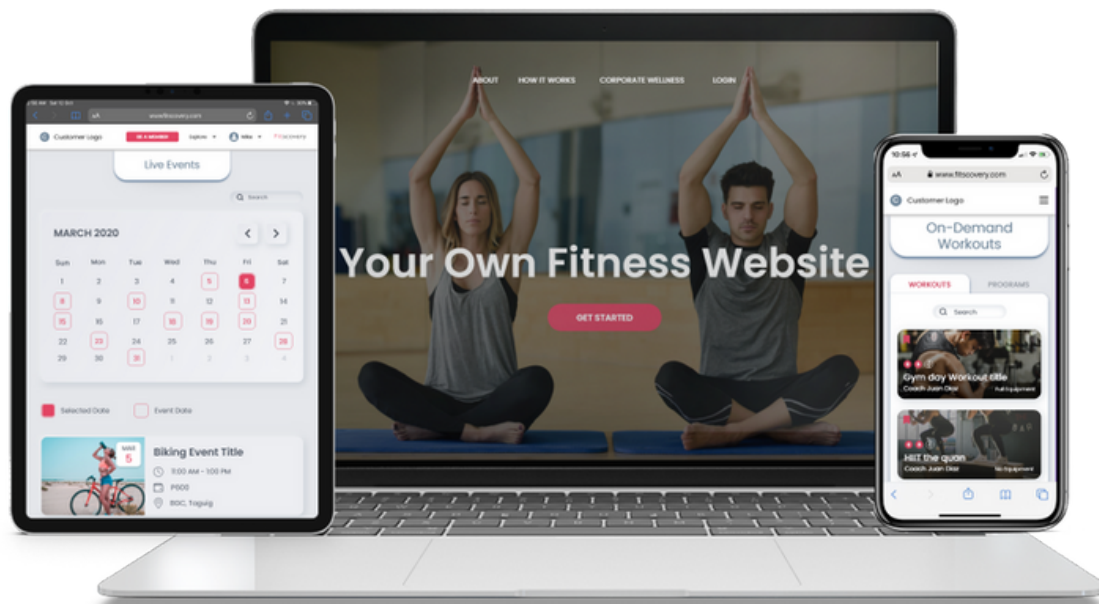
ABOUT HOW IT WORKS CORPORATE WELLNESS LOGIN

Your Own Fitness Website

GET STARTED

www.fitscovery.com

Customer Logo

BE A MEMBER

Explore

Mike

Fitscovery

Live Events

Search

MARCH 2020

| Sun | Mon | Tue | Wed | Thu | Fri | Sat |
|---|---|---|---|---|---|---|
| 1 | 2 | 3 | 4 | 5 | 6 | 7 |
| 8 | 9 | 10 | 11 | 12 | 13 | 14 |
| 15 | 16 | 17 | 18 | 19 | 20 | 21 |
| 22 | 23 | 24 | 25 | 26 | 27 | 28 |
| 29 | 30 | 31 | 1 | 2 | 3 | 4 |

Selected Date

Event Date

MAR 5

Biking Event Title

11:00 AM - 1:00 PM

P600

BGC, Taguig

10:56

www.fitscovery.com

Customer Logo

On-Demand Workouts

WORKOUTS

PROGRAMS

Search

Gym day Workout title

Coach Juan Diaz

Full Equipment

HIIT the quan

Coach Juan Diaz

No Equipment